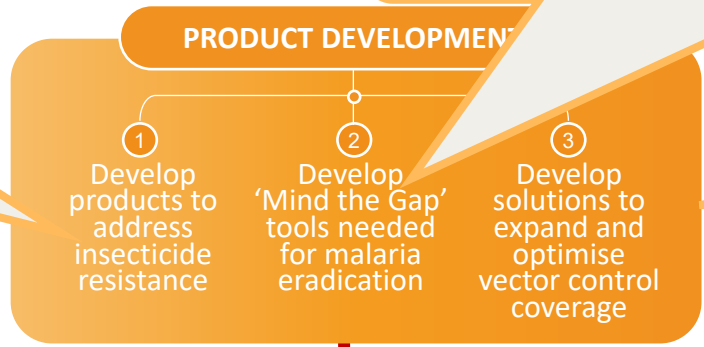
PRODUCT DEVELOPMENT

1
Develop products to address insecticide resistance

2
Develop 'Mind the Gap' tools needed for malaria eradication

3
Develop solutions to expand and optimise vector control coverage